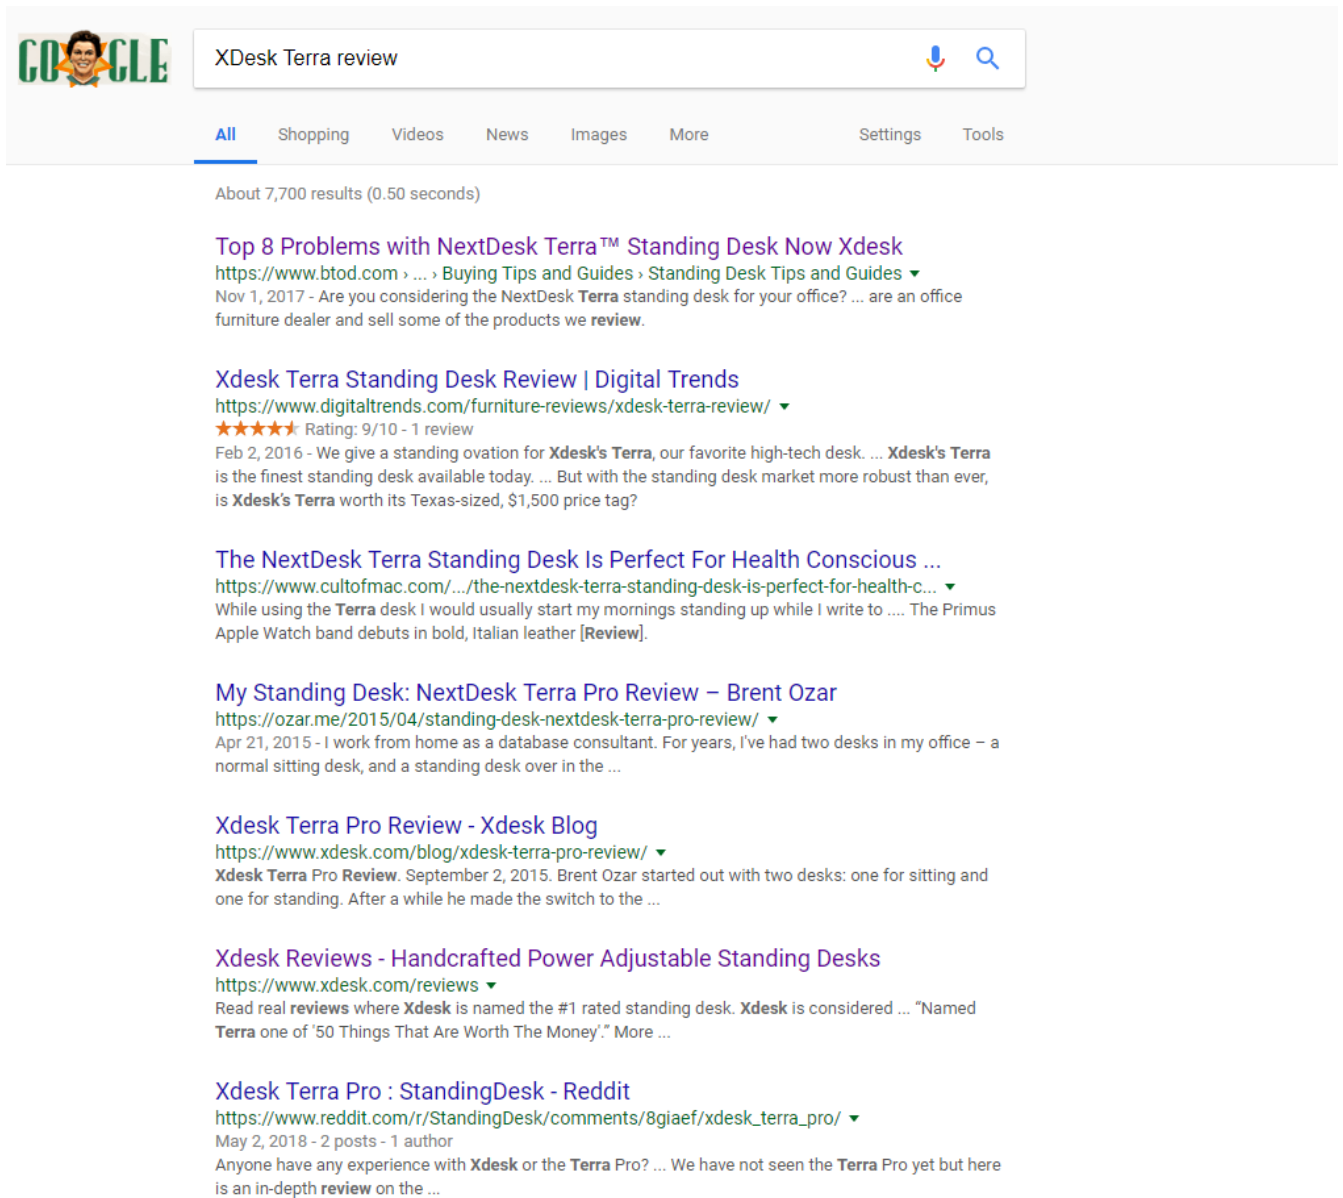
GOOGLE

XDesk Terra review

All Shopping Videos News Images More Settings Tools

About 7,700 results (0.50 seconds)

Top 8 Problems with NextDesk Terra™ Standing Desk Now Xdesk
https://www.btod.com › ... › Buying Tips and Guides › Standing Desk Tips and Guides
Nov 1, 2017 - Are you considering the NextDesk Terra standing desk for your office? ... are an office furniture dealer and sell some of the products we review.

Xdesk Terra Standing Desk Review | Digital Trends
https://www.digitaltrends.com/furniture-reviews/xdesk-terra-review/
Rating: 9/10 - 1 review
Feb 2, 2016 - We give a standing ovation for Xdesk's Terra, our favorite high-tech desk. ... Xdesk's Terra is the finest standing desk available today. ... But with the standing desk market more robust than ever, is Xdesk's Terra worth its Texas-sized, $1,500 price tag?

The NextDesk Terra Standing Desk Is Perfect For Health Conscious ...
https://www.cultofmac.com/.../the-nextdesk-terra-standing-desk-is-perfect-for-health-c...
While using the Terra desk I would usually start my mornings standing up while I write to .... The Primus Apple Watch band debuts in bold, Italian leather [Review].

My Standing Desk: NextDesk Terra Pro Review – Brent Ozar
https://ozar.me/2015/04/standing-desk-nextdesk-terra-pro-review/
Apr 21, 2015 - I work from home as a database consultant. For years, I've had two desks in my office – a normal sitting desk, and a standing desk over in the ...

Xdesk Terra Pro Review - Xdesk Blog
https://www.xdesk.com/blog/xdesk-terra-pro-review/
Xdesk Terra Pro Review. September 2, 2015. Brent Ozar started out with two desks: one for sitting and one for standing. After a while he made the switch to the ...

Xdesk Reviews - Handcrafted Power Adjustable Standing Desks
https://www.xdesk.com/reviews
Read real reviews where Xdesk is named the #1 rated standing desk. Xdesk is considered ... "Named Terra one of '50 Things That Are Worth The Money'." More ...

Xdesk Terra Pro : StandingDesk - Reddit
https://www.reddit.com/r/StandingDesk/comments/8giaef/xdesk_terra_pro/
May 2, 2018 - 2 posts - 1 author
Anyone have any experience with Xdesk or the Terra Pro? ... We have not seen the Terra Pro yet but here is an in-depth review on the ...